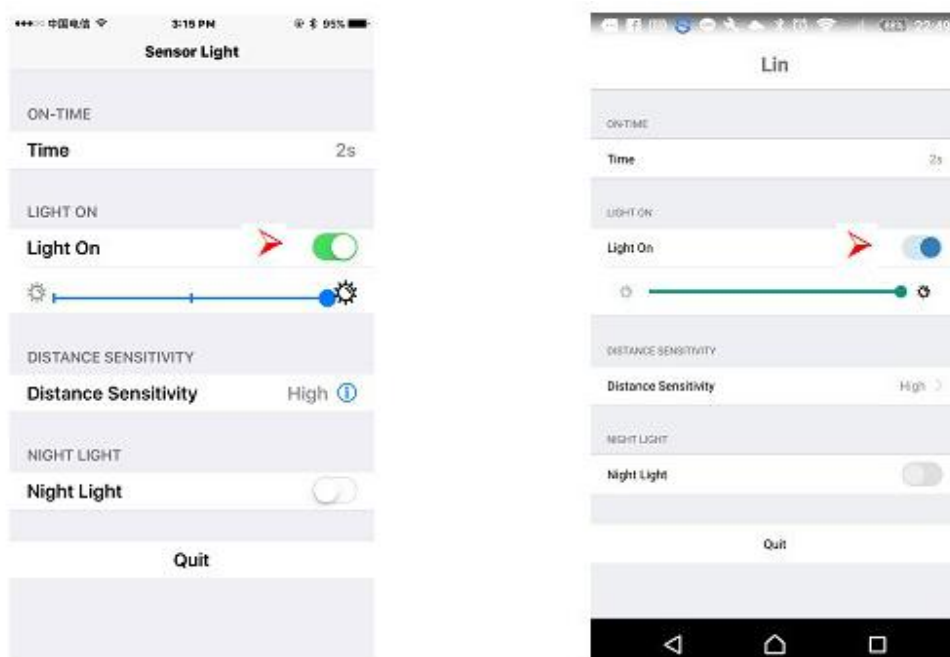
•••○○ 中国电信 3:19 PM 95%

Sensor Light

ON-TIME

Time 2s

LIGHT ON

Light On

DISTANCE SENSITIVITY

Distance Sensitivity High

NIGHT LIGHT

Night Light

Quit

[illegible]

Lin

ON-TIME

Time 2s

LIGHT ON

Light On

DISTANCE SENSITIVITY

Distance Sensitivity High

NIGHT LIGHT

Night Light

Quit